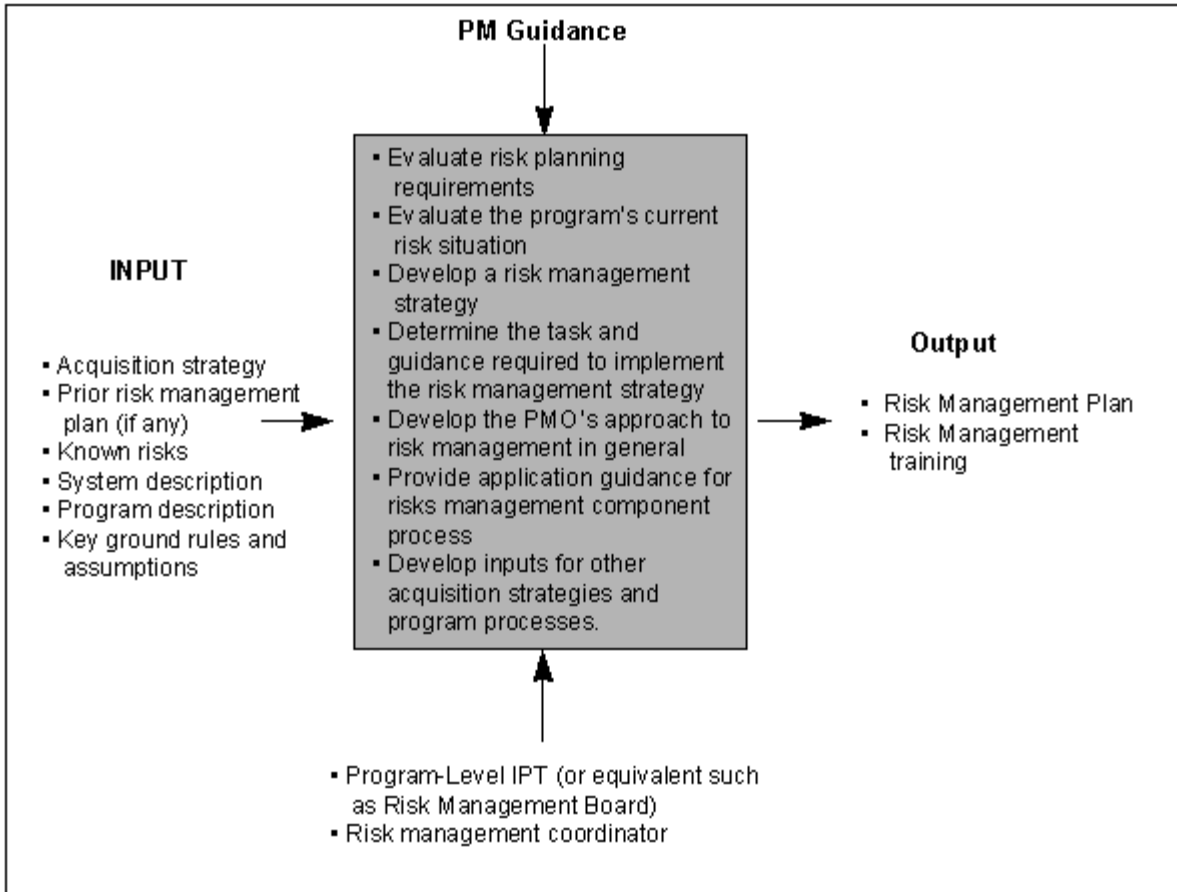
PM Guidance

INPUT

- Acquisition strategy
- Prior risk management plan (if any)
- Known risks
- System description
- Program description
- Key ground rules and assumptions

- Evaluate risk planning requirements
- Evaluate the program's current risk situation
- Develop a risk management strategy
- Determine the task and guidance required to implement the risk management strategy
- Develop the PMO's approach to risk management in general
- Provide application guidance for risks management component process
- Develop inputs for other acquisition strategies and program processes.

Output

- Risk Management Plan
- Risk Management training

- Program-Level IPT (or equivalent such as Risk Management Board)
- Risk management coordinator